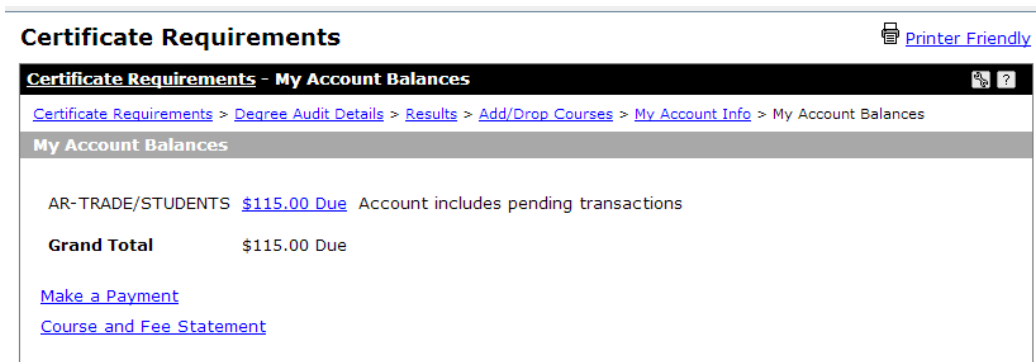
Certificate Requirements

Printer Friendly

Certificate Requirements - My Account Balances

?

Certificate Requirements > Degree Audit Details > Results > Add/Drop Courses > My Account Info > My Account Balances

My Account Balances

AR-TRADE/STUDENTS $115.00 Due Account includes pending transactions

Grand Total $115.00 Due

Make a Payment

Course and Fee Statement